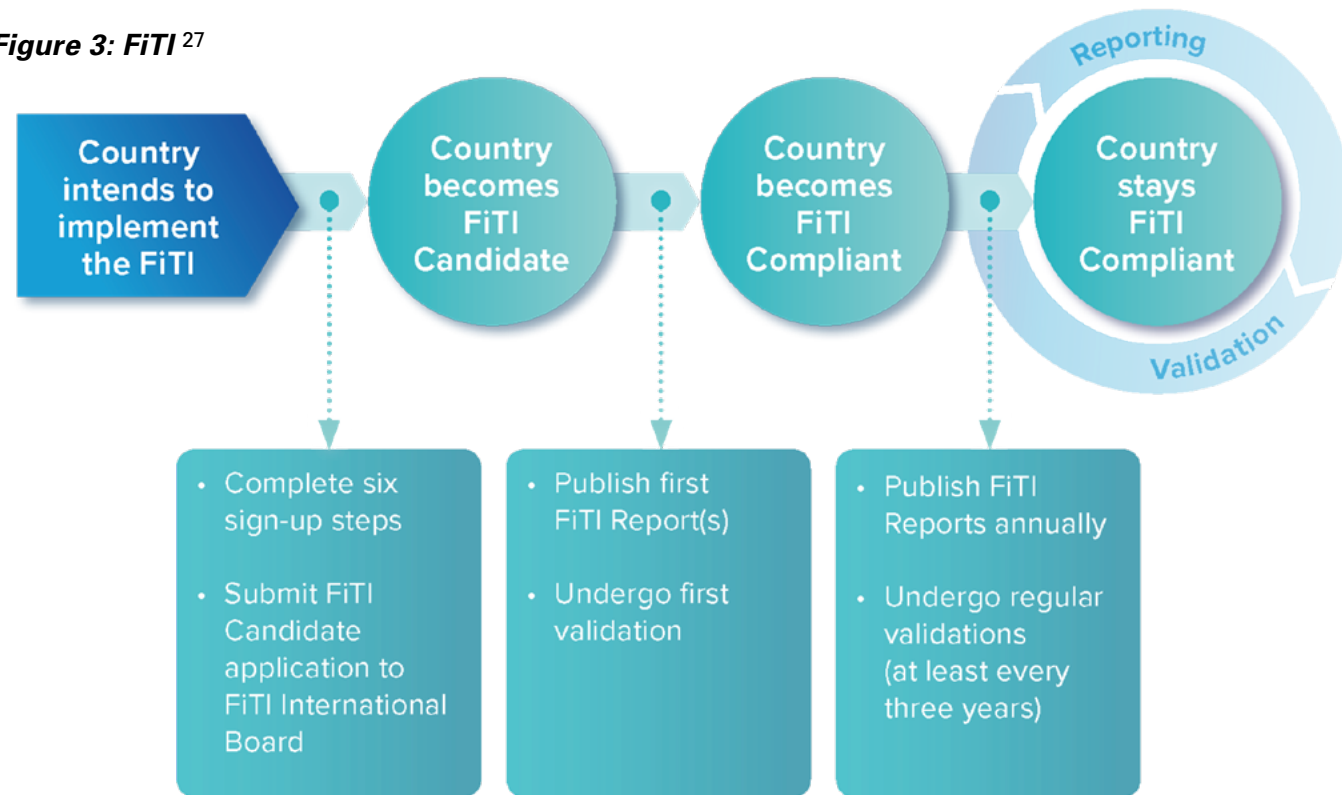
Figure 3: FiTI $^{27}$

Country intends to implement the FiTI

Country becomes FiTI Candidate

Country becomes FiTI Compliant

Reporting

Country stays FiTI Compliant

Validation

• Complete six sign-up steps

• Submit FiTI Candidate application to FiTI International Board

• Publish first FiTI Report(s)

• Undergo first validation

• Publish FiTI Reports annually

• Undergo regular validations (at least every three years)